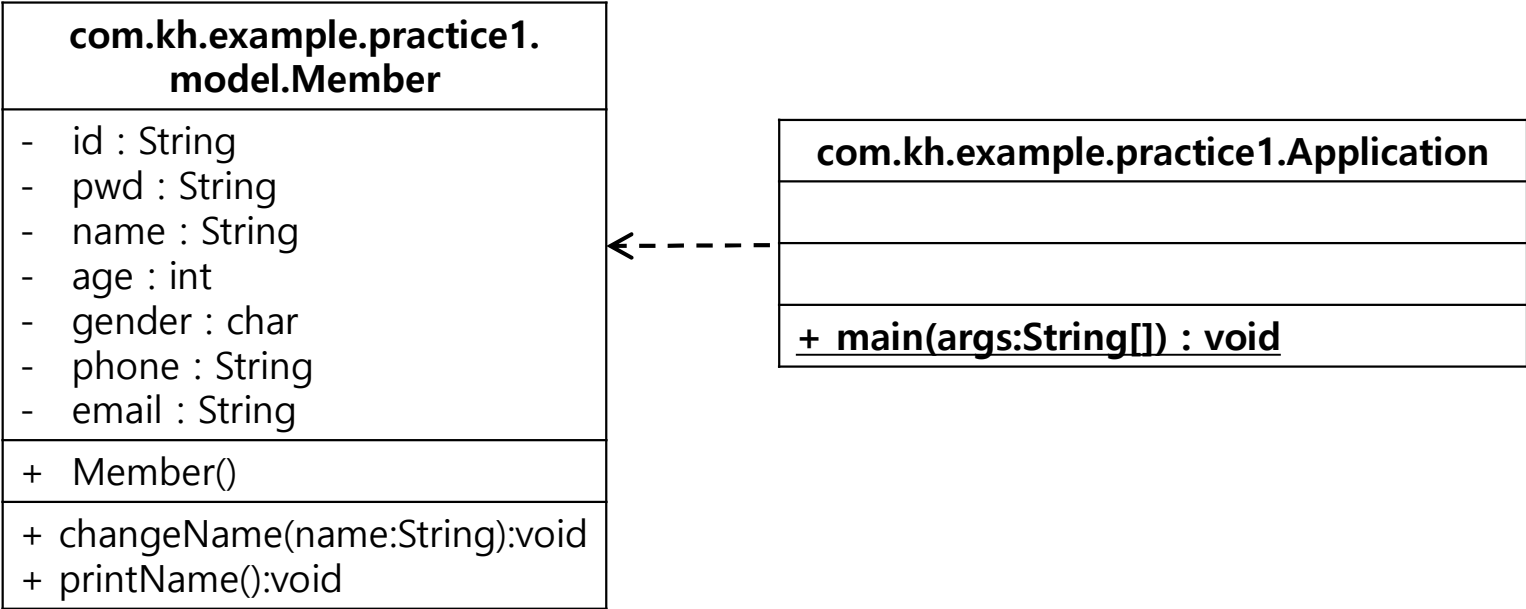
com.kh.example.practice1.model.Member

- id : String
- pwd : String
- name : String
- age : int
- gender : char
- phone : String
- email : String

+ Member()

+ changeName(name:String):void
+ printName():void

com.kh.example.practice1.Application

+ main(args:String[]) : void